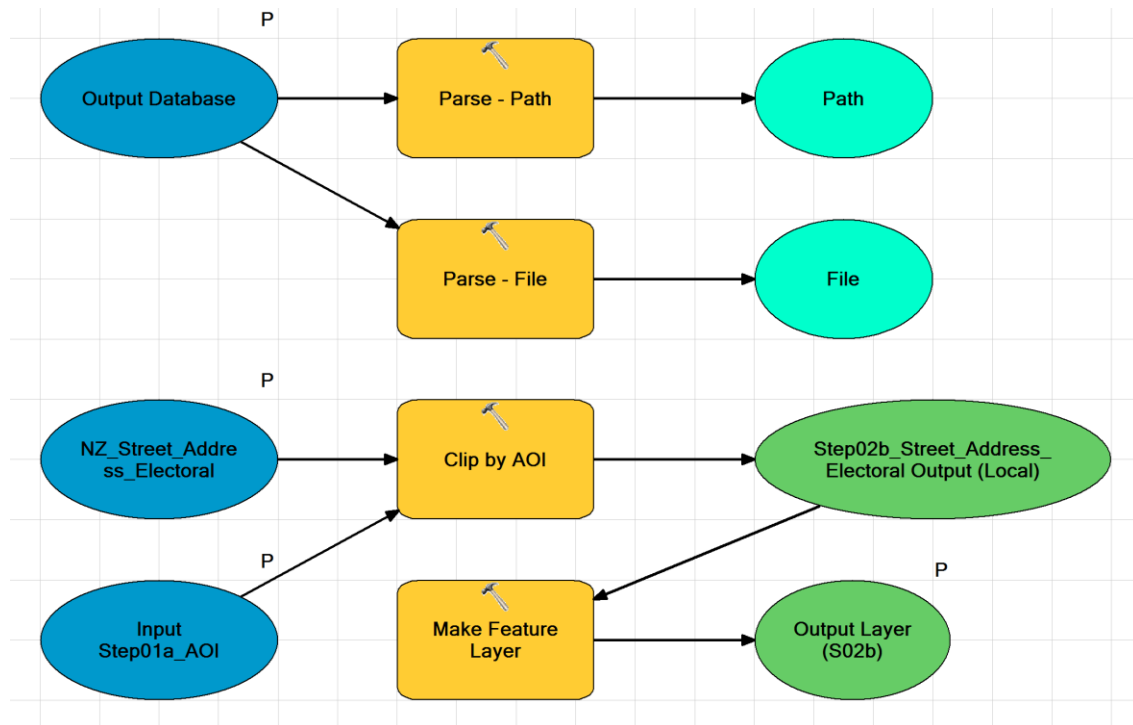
P

Output Database

Parse - Path

Path

Parse - File

File

P

NZ_Street_Address_Electoral

Clip by AOI

Step02b_Street_Address_Electoral Output (Local)

P

Input Step01a_AOI

Make Feature Layer

P

Output Layer (S02b)